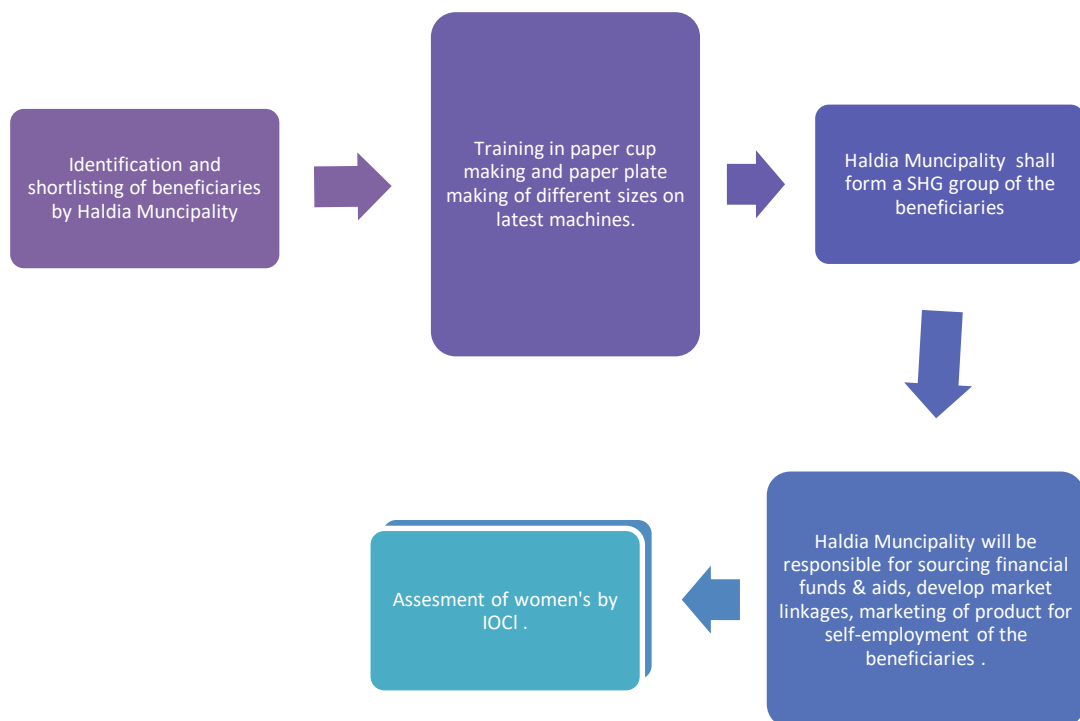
Identification and shortlisting of beneficiaries by Haldia Muncipality

Training in paper cup making and paper plate making of different sizes on latest machines.

Haldia Muncipality shall form a SHG group of the beneficiaries

Haldia Muncipality will be responsible for sourcing financial funds & aids, develop market linkages, marketing of product for self-employment of the beneficiaries .

Assesment of women's by IOCl .